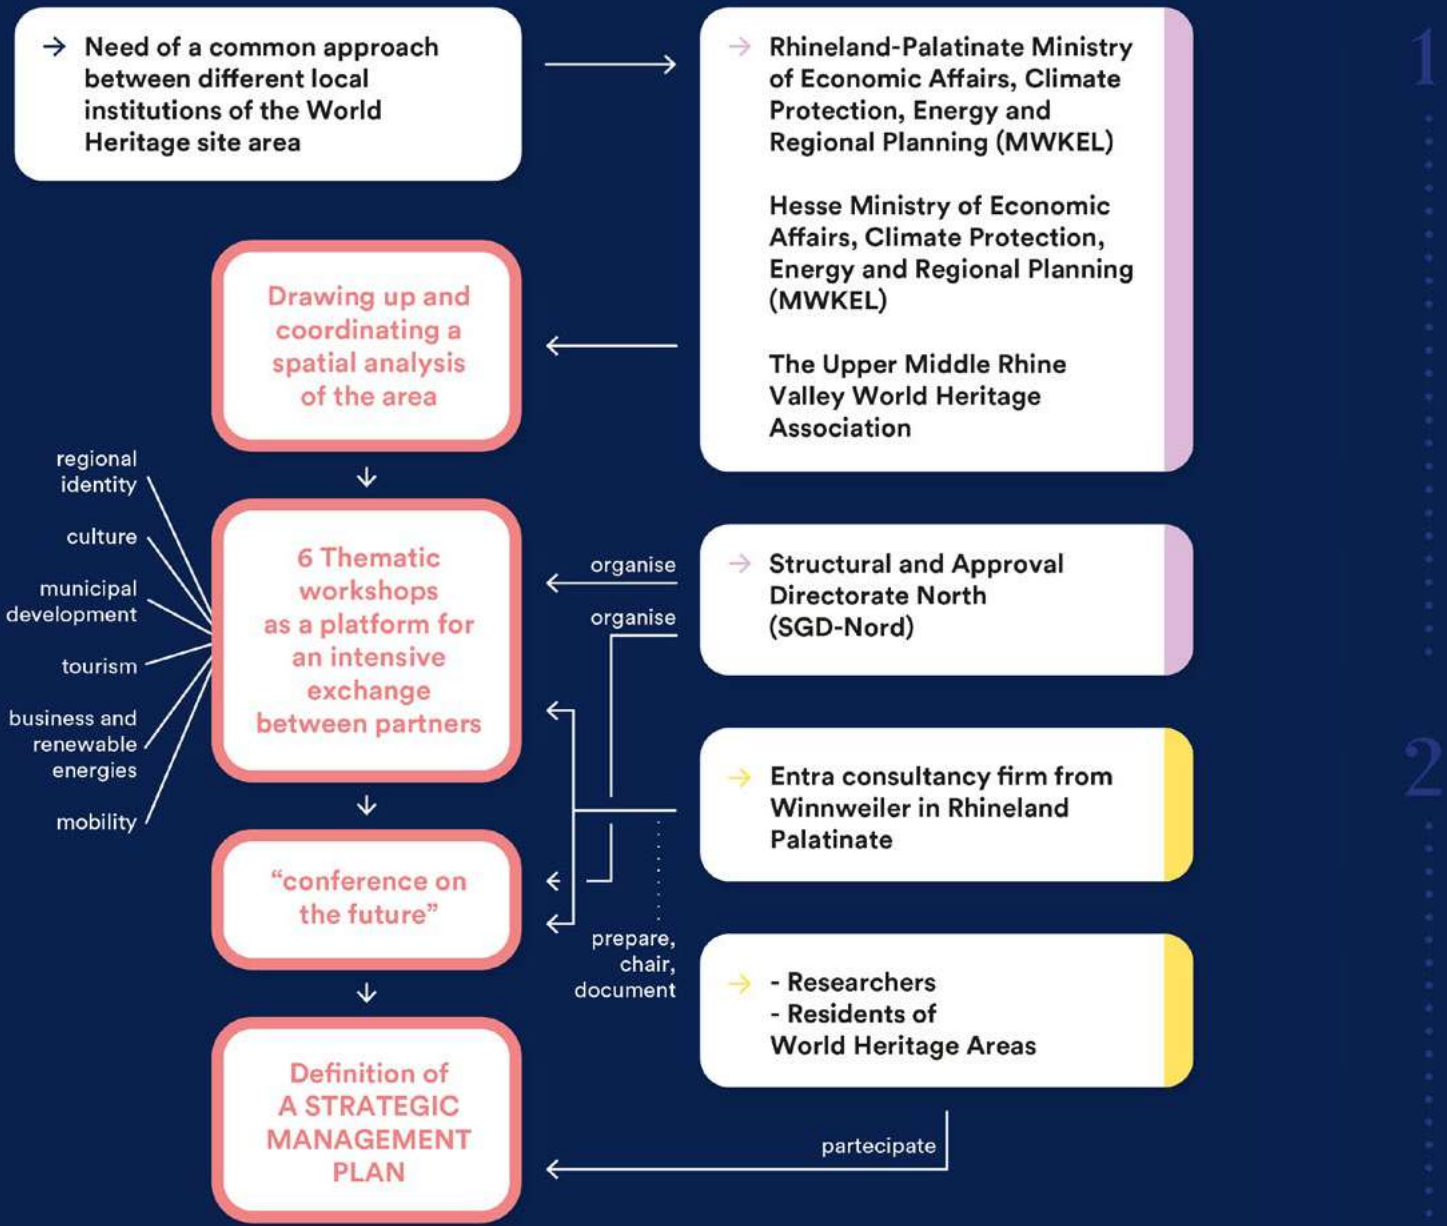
Need of a common approach between different local institutions of the World Heritage site area

Rhineland-Palatinate Ministry of Economic Affairs, Climate Protection, Energy and Regional Planning (MWKEL)

Hesse Ministry of Economic Affairs, Climate Protection, Energy and Regional Planning (MWKEL)

The Upper Middle Rhine Valley World Heritage Association

1

Drawing up and coordinating a spatial analysis of the area

regional identity

culture

municipal development

tourism

business and renewable energies

mobility

6 Thematic workshops as a platform for an intensive exchange between partners

organise

organise

Structural and Approval Directorate North (SGD-Nord)

Entra consultancy firm from Winnweiler in Rhineland Palatinate

2

"conference on the future"

prepare, chair, document

- Researchers
- Residents of World Heritage Areas

Definition of A STRATEGIC MANAGEMENT PLAN

partecipate